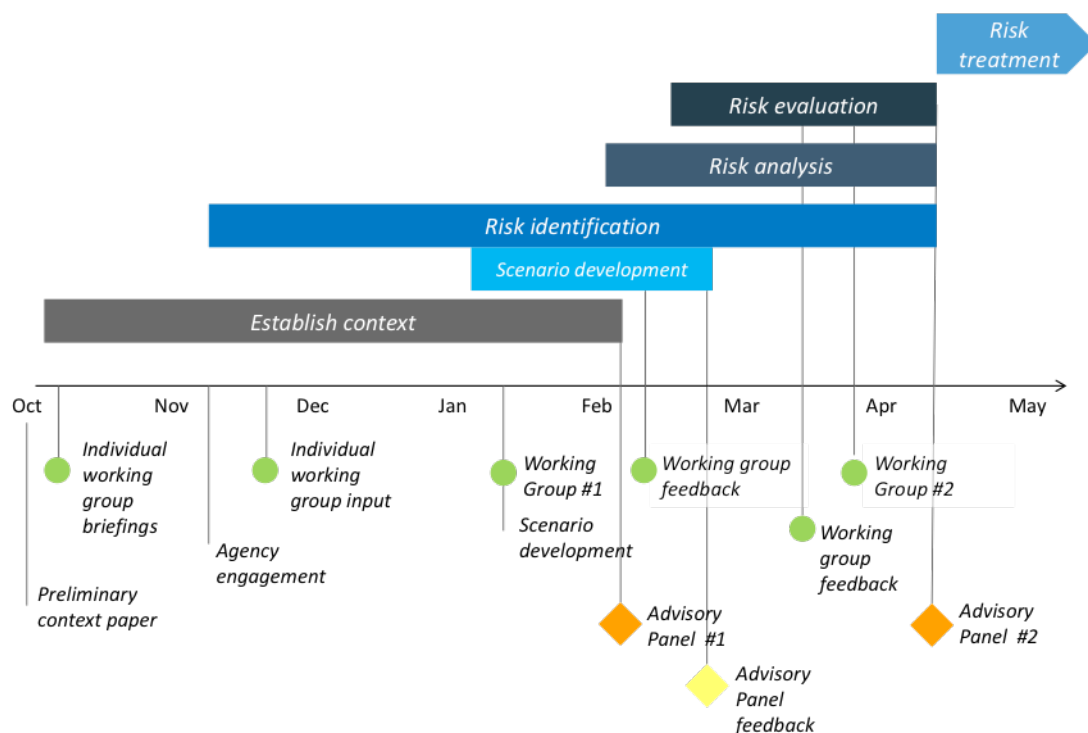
Risk treatment

Risk evaluation

Risk analysis

Risk identification

Scenario development

Establish context

Oct
Nov
Dec
Jan
Feb
Mar
Apr
May

Individual working group briefings

Individual working group input

Working Group #1

Working group feedback

Working Group #2

Agency engagement

Scenario development

Working group feedback

Preliminary context paper

Advisory Panel #1

Advisory Panel #2

Advisory Panel feedback